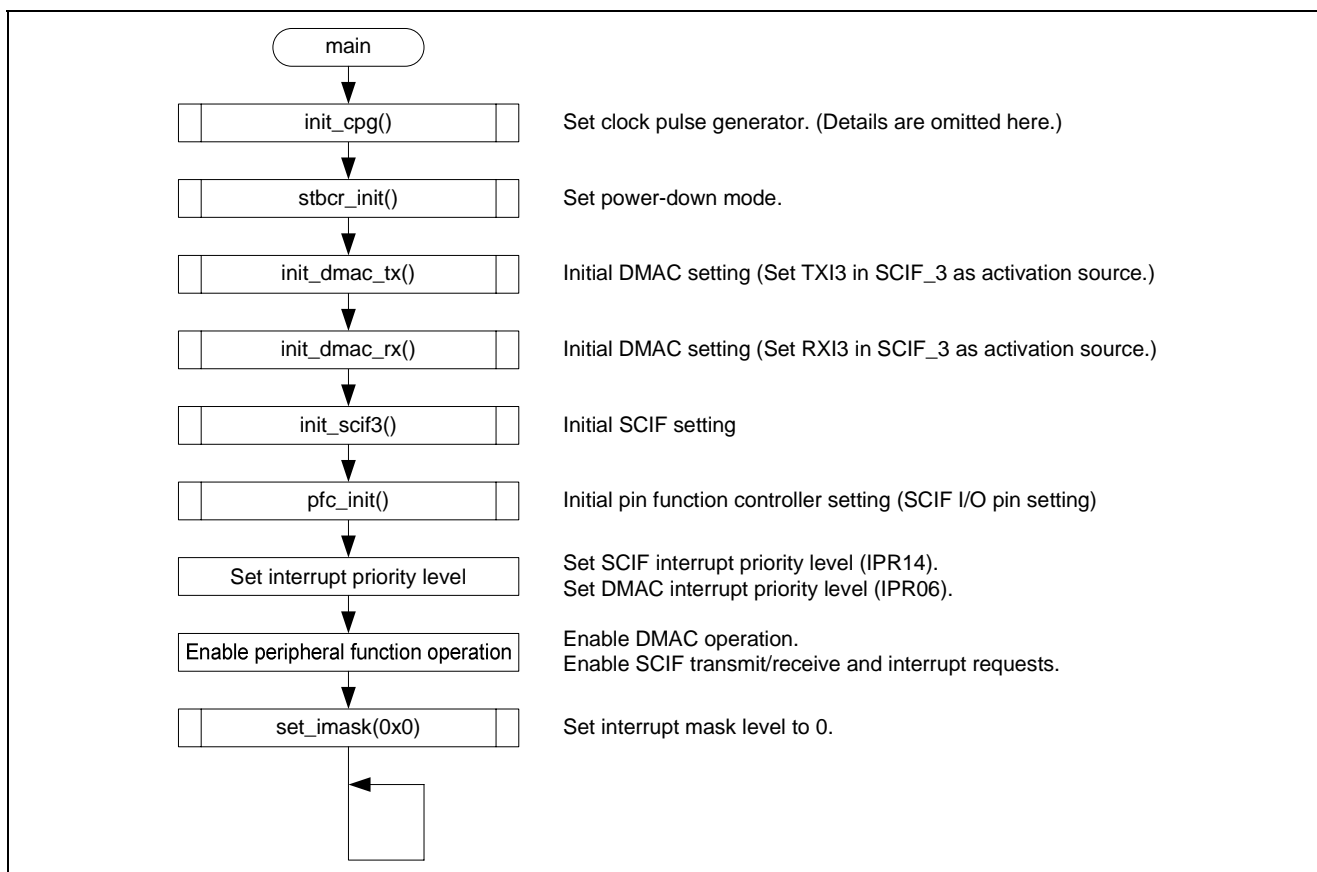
main

init_cpg()

Set clock pulse generator. (Details are omitted here.)

stbcr_init()

Set power-down mode.

init_dmac_tx()

Initial DMAC setting (Set TXI3 in SCIF_3 as activation source.)

init_dmac_rx()

Initial DMAC setting (Set RXI3 in SCIF_3 as activation source.)

init_scif3()

Initial SCIF setting

pfc_init()

Initial pin function controller setting (SCIF I/O pin setting)

Set interrupt priority level

Set SCIF interrupt priority level (IPR14).
Set DMAC interrupt priority level (IPR06).

Enable peripheral function operation

Enable DMAC operation.
Enable SCIF transmit/receive and interrupt requests.

set_imask(0x0)

Set interrupt mask level to 0.